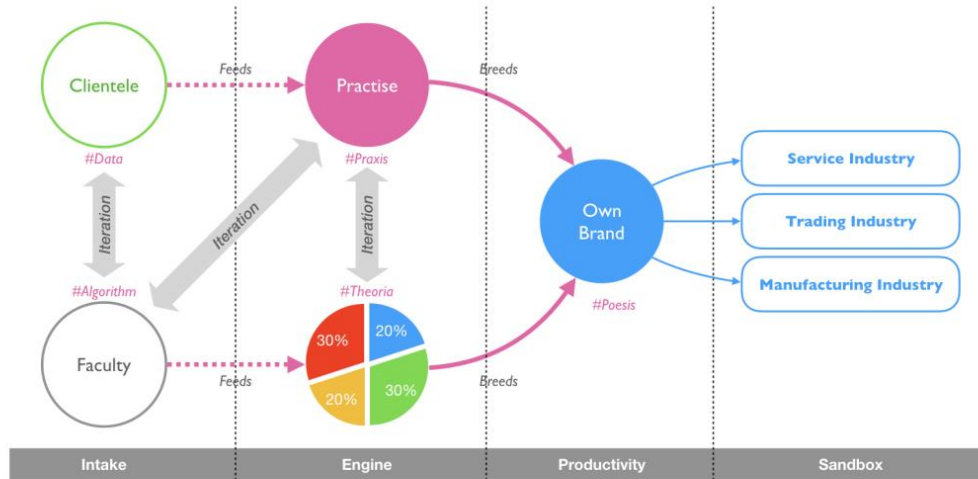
Clientele

Feeds

Practise

Breeds

#Data

#Praxis

Iteration

Iteration

Iteration

Own Brand

Service Industry

Trading Industry

Manufacturing Industry

#Algorithm

#Theoria

#Poesis

Faculty

Feeds

30%

20%

20%

30%

Breeds

Intake

Engine

Productivity

Sandbox